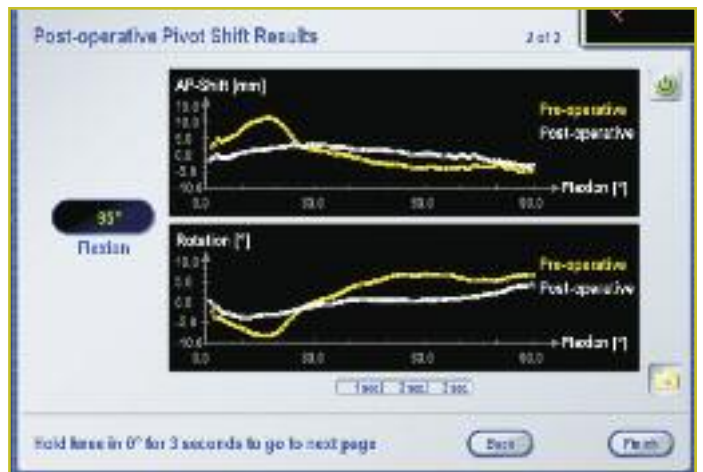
Post-operative Pivot Shift Results

2 of 2

AP-Shift [mm]

15.0
10.0
5.0
0.0
-5.0
-10.0

Pre-operative
Post-operative

Flexion [°]

0.0
30.0
60.0
90.0

95°
Flexion

Rotation [°]

15.0
10.0
5.0
0.0
-5.0
-10.0

Pre-operative
Post-operative

Flexion [°]

0.0
30.0
60.0
90.0

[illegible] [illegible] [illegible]

Hold knee in 0° for 3 seconds to go to next page

Back

Finish